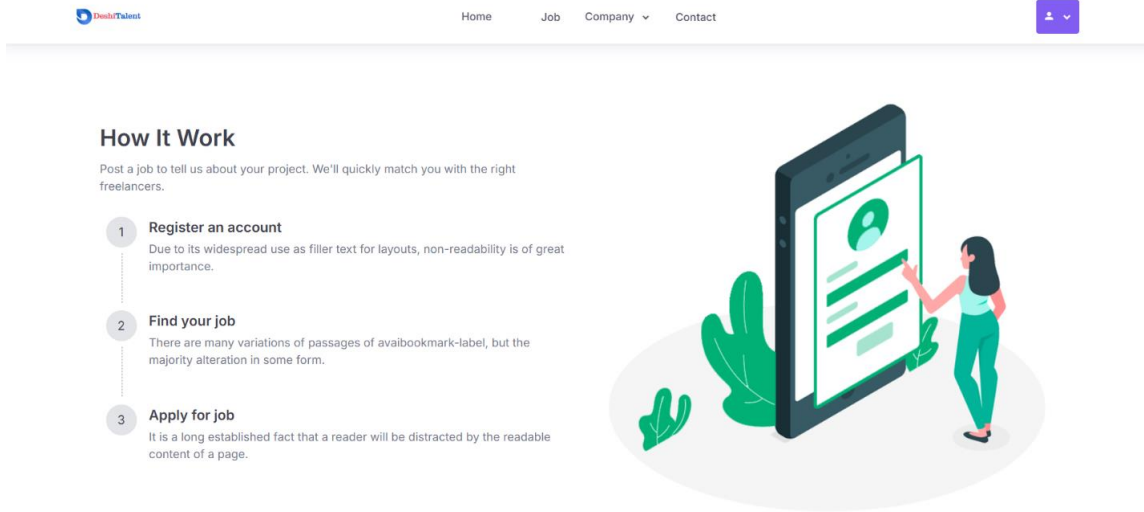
DeshiTalent

Home Job Company Contact

How It Work

Post a job to tell us about your project. We'll quickly match you with the right freelancers.

1 Register an account

Due to its widespread use as filler text for layouts, non-readability is of great importance.

2 Find your job

There are many variations of passages of avaibookmark-label, but the majority alteration in some form.

3 Apply for job

It is a long established fact that a reader will be distracted by the readable content of a page.